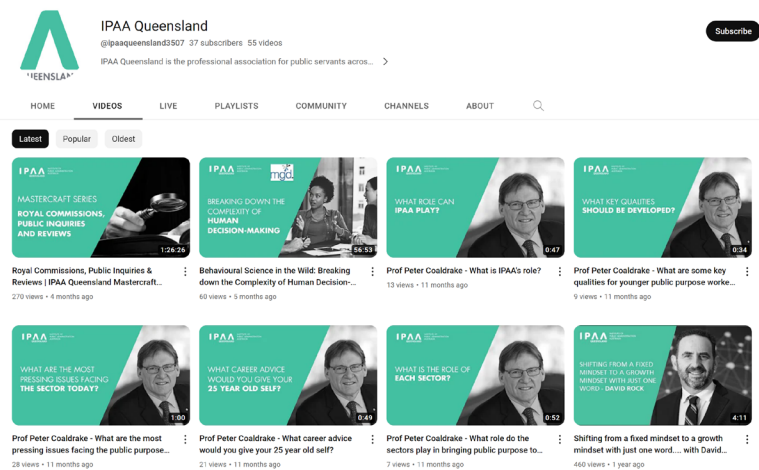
UEENSLAN

IPAA Queensland

@ipaaqueensland3507 37 subscribers 55 videos

IPAA Queensland is the professional association for public servants acros...

Subscribe

HOME VIDEOS LIVE PLAYLISTS COMMUNITY CHANNELS ABOUT

Latest Popular Oldest

IPAA

MASTERCRAFT SERIES

ROYAL COMMISSIONS, PUBLIC INQUIRIES AND REVIEWS

1:26:26

Royal Commissions, Public Inquiries & Reviews | IPAA Queensland Mastercraft...

270 views • 4 months ago

IPAA

mgd.

BREAKING DOWN THE COMPLEXITY OF HUMAN DECISION-MAKING

56:53

Behavioural Science in the Wild: Breaking down the Complexity of Human Decision-...

60 views • 5 months ago

IPAA

WHAT ROLE CAN IPAA PLAY?

0:47

Prof Peter Coaldrake - What is IPAA's role?

13 views • 11 months ago

IPAA

WHAT KEY QUALITIES SHOULD BE DEVELOPED?

0:34

Prof Peter Coaldrake - What are some key qualities for younger public purpose worke...

9 views • 11 months ago

IPAA

WHAT ARE THE MOST PRESSING ISSUES FACING THE SECTOR TODAY?

1:00

Prof Peter Coaldrake - What are the most pressing issues facing the public purpose...

28 views • 11 months ago

IPAA

WHAT CAREER ADVICE WOULD YOU GIVE YOUR 25 YEAR OLD SELF?

0:49

Prof Peter Coaldrake - What career advice would you give your 25 year old self?

21 views • 11 months ago

IPAA

WHAT IS THE ROLE OF EACH SECTOR?

0:52

Prof Peter Coaldrake - What role do the sectors play in bringing public purpose to...

7 views • 11 months ago

IPAA

SHIFTING FROM A FIXED MINDSET TO A GROWTH MINDSET WITH JUST ONE WORD - DAVID ROCK

4:11

Shifting from a fixed mindset to a growth mindset with just one word.... with David...

460 views • 1 year ago